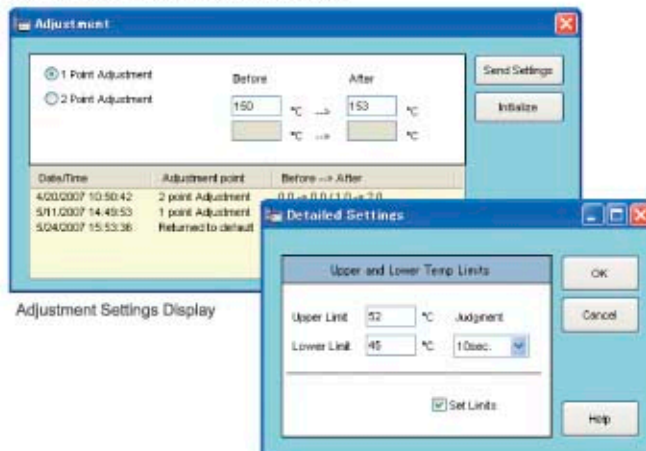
Adjustment

1 Point Adjustment
2 Point Adjustment

Before
After
150 °C --> 153 °C
°C --> °C

Send Settings
Initialize

| Date/Time | Adjustment point | Before --> After |
|---|---|---|
| 4/20/2007 10:50:42 | 2 point Adjustment | 0.0 -> 0.0 / 1.0 -> 2.0 |
| 5/11/2007 14:49:53 | 1 point Adjustment | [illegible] |
| 5/24/2007 15:53:36 | Returned to default | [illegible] |

Adjustment Settings Display

Detailed Settings

Upper and Lower Temp Limits

Upper Limit 52 °C Judgment
Lower Limit 45 °C 10sec.

Set Limits

OK
Cancel
Help